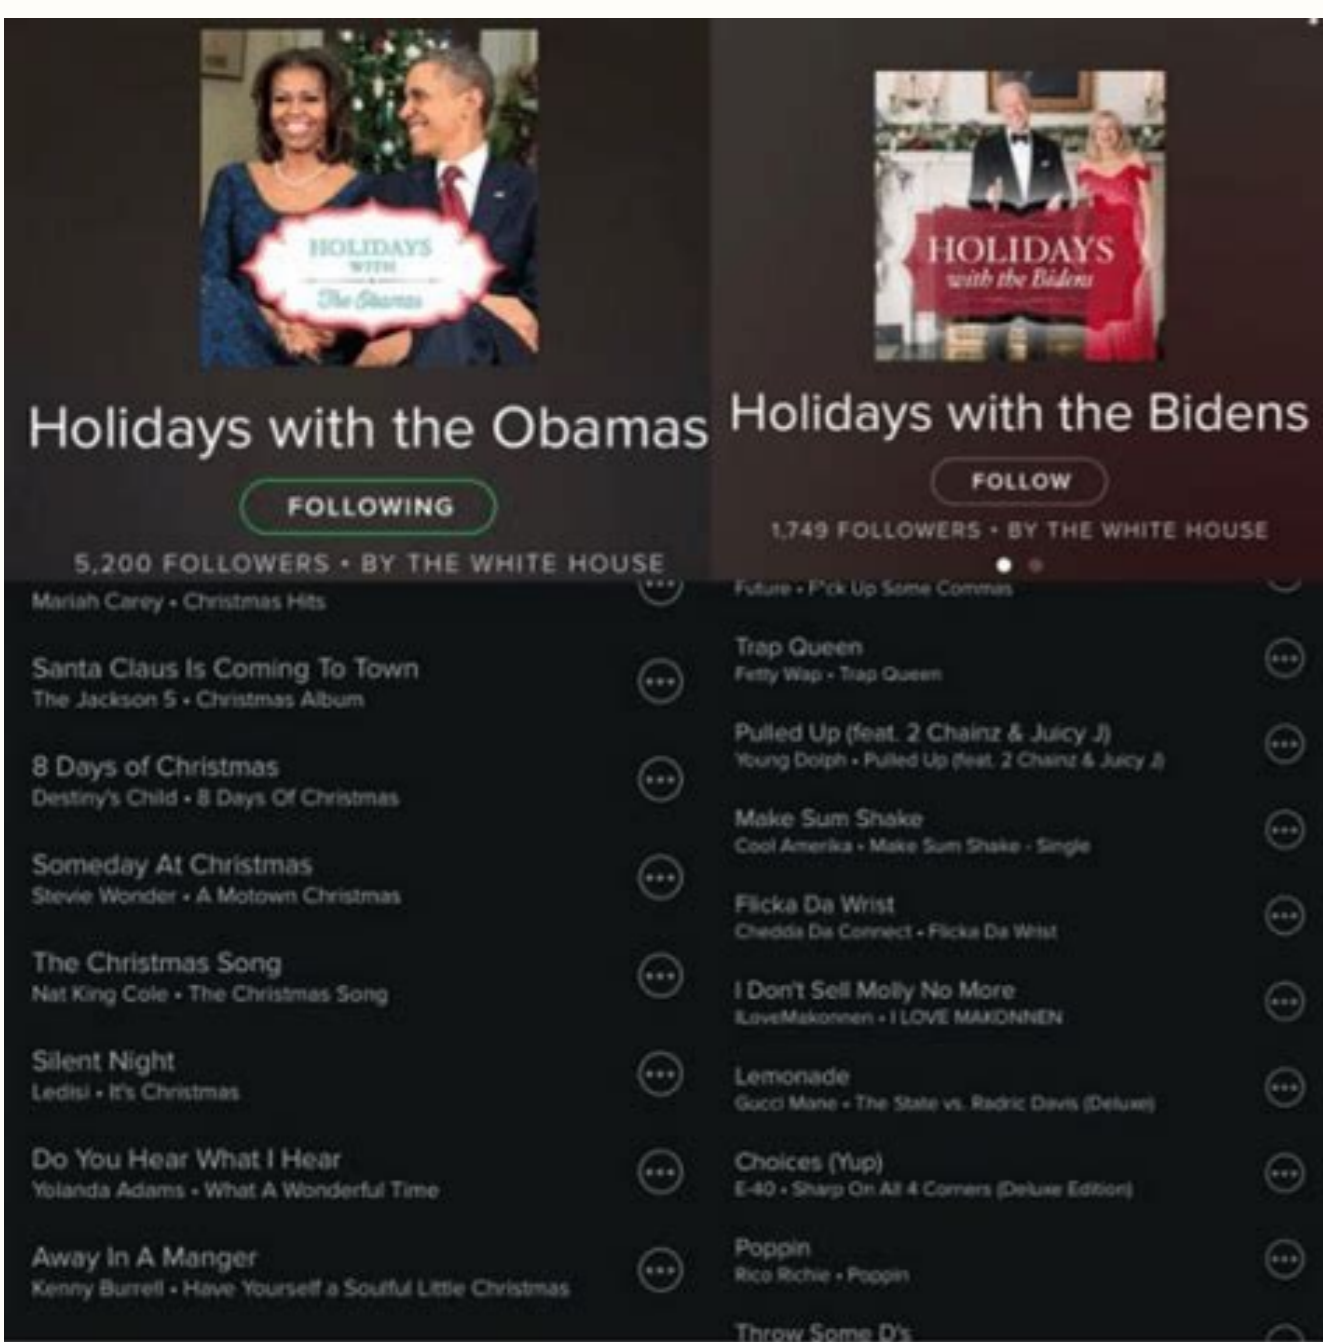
HOLIDAYS WITH The Obamas

Holidays with the Obamas

FOLLOWING

5,200 FOLLOWERS • BY THE WHITE HOUSE

Mariah Carey • Christmas Hits

Santa Claus Is Coming To Town
The Jackson 5 • Christmas Album

8 Days of Christmas
Destiny's Child • 8 Days Of Christmas

Someday At Christmas
Stevie Wonder • A Motown Christmas

The Christmas Song
Nat King Cole • The Christmas Song

Silent Night
Ledisi • It's Christmas

Do You Hear What I Hear
Yolanda Adams • What A Wonderful Time

Away In A Manger
Kenny Burrell • Have Yourself a Soulful Little Christmas

HOLIDAYS with the Bidens

Holidays with the Bidens

FOLLOW

1,749 FOLLOWERS • BY THE WHITE HOUSE

Future • F*ck Up Some Commas

Trap Queen
Fetty Wap • Trap Queen

Pulled Up (feat. 2 Chainz & Juicy J)
Young Dolph • Pulled Up (feat. 2 Chainz & Juicy J)

Make Sum Shake
Cool Amerika • Make Sum Shake - Single

Flicka Da Wrist
Chedda Da Connect • Flicka Da Wrist

I Don't Sell Molly No More
ILoveMakonnen • I LOVE MAKONNEN

Lemonade
Gucci Mane • The State vs. Radric Davis (Deluxe)

Choices (Yup)
E-40 • Sharp On All 4 Corners (Deluxe Edition)

Poppin
Rico Richie • Poppin

Throw Some D's